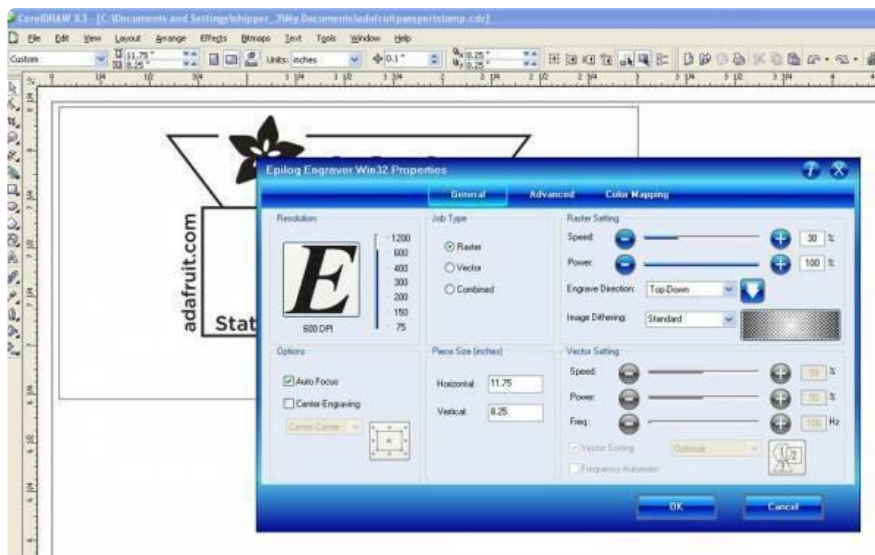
CorelDRAW X3 - [C:\Documents and Settings\bhipper_7\My Documents\adafruitpassportstamp.cdr]

File Edit View Layout Arrange Effects Bitmaps Text Tools Window Help

Custom 11.75" 8.25" Units: inches 0.1" 0.25" 0.25"

adafruit.com

Stat

Epilog Engraver Win32 Properties

General Advanced Color Mapping

Resolution

E

600 DPI

1200
600
400
300
200
150
75

Job Type

Raster
Vector
Combined

Raster Setting

Speed: 30 %

Power: 100 %

Engrave Direction: Top-Down

Image Dithering: Standard

Options

Auto Focus

Center-Engraving

Center-Center

Piece Size (inches)

Horizontal: 11.75

Vertical: 8.25

Vector Setting

Speed: 30 %

Power: 50 %

Freq.: 100 Hz

Vector Sorting Optimize

Frequency Automatic

OK Cancel